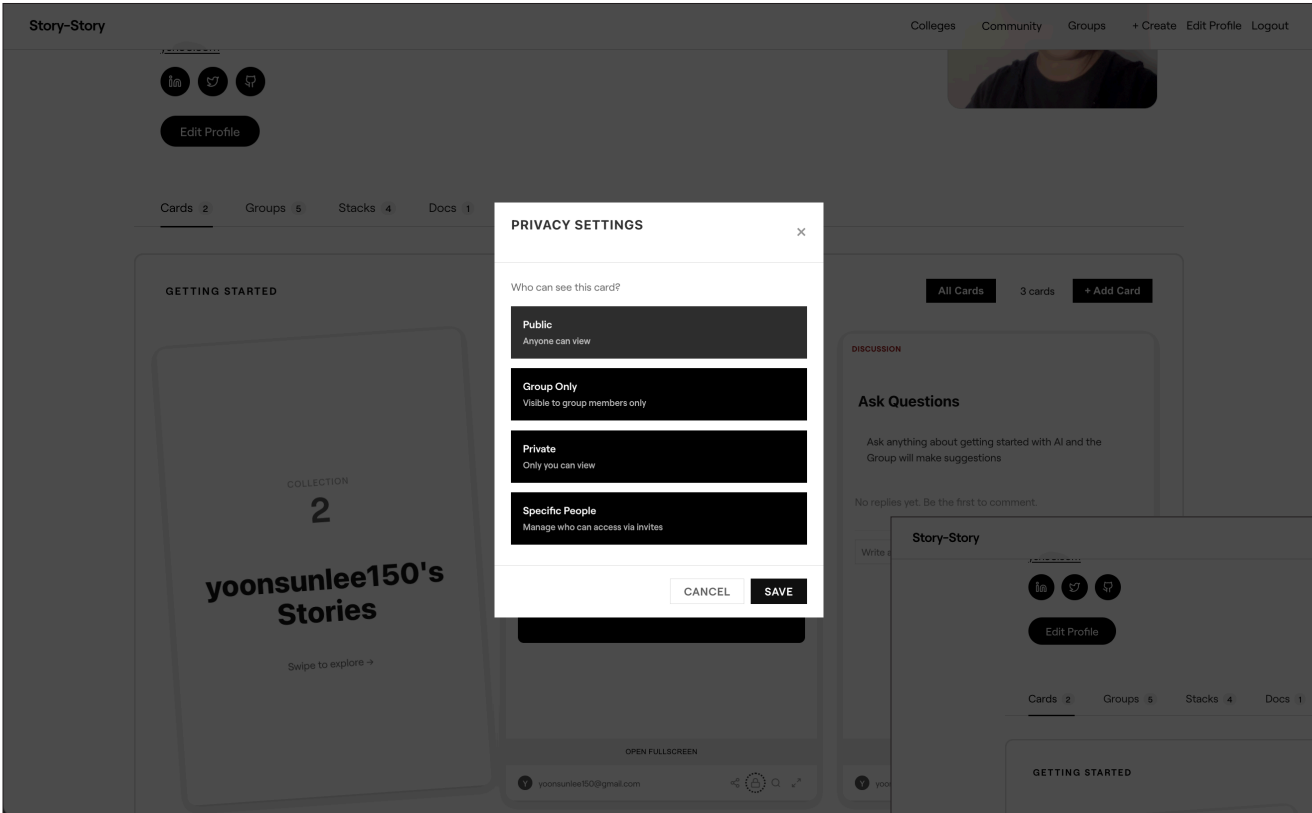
Story-Story

Colleges Community Groups + Create Edit Profile Logout

Edit Profile

Cards 2 Groups 5 Stacks 4 Docs 1

GETTING STARTED

All Cards 3 cards + Add Card

COLLECTION
2

yoonsunlee150's Stories

Swipe to explore →

PRIVACY SETTINGS ×

Who can see this card?

Public
Anyone can view

Group Only
Visible to group members only

Private
Only you can view

Specific People
Manage who can access via invites

CANCEL SAVE

DISCUSSION

Ask Questions

Ask anything about getting started with AI and the Group will make suggestions

No replies yet. Be the first to comment.

Write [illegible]

OPEN FULLSCREEN

yoonsunlee150@gmail.com

Story-Story

Edit Profile

Cards 2 Groups 5 Stacks 4 Docs 1

GETTING STARTED